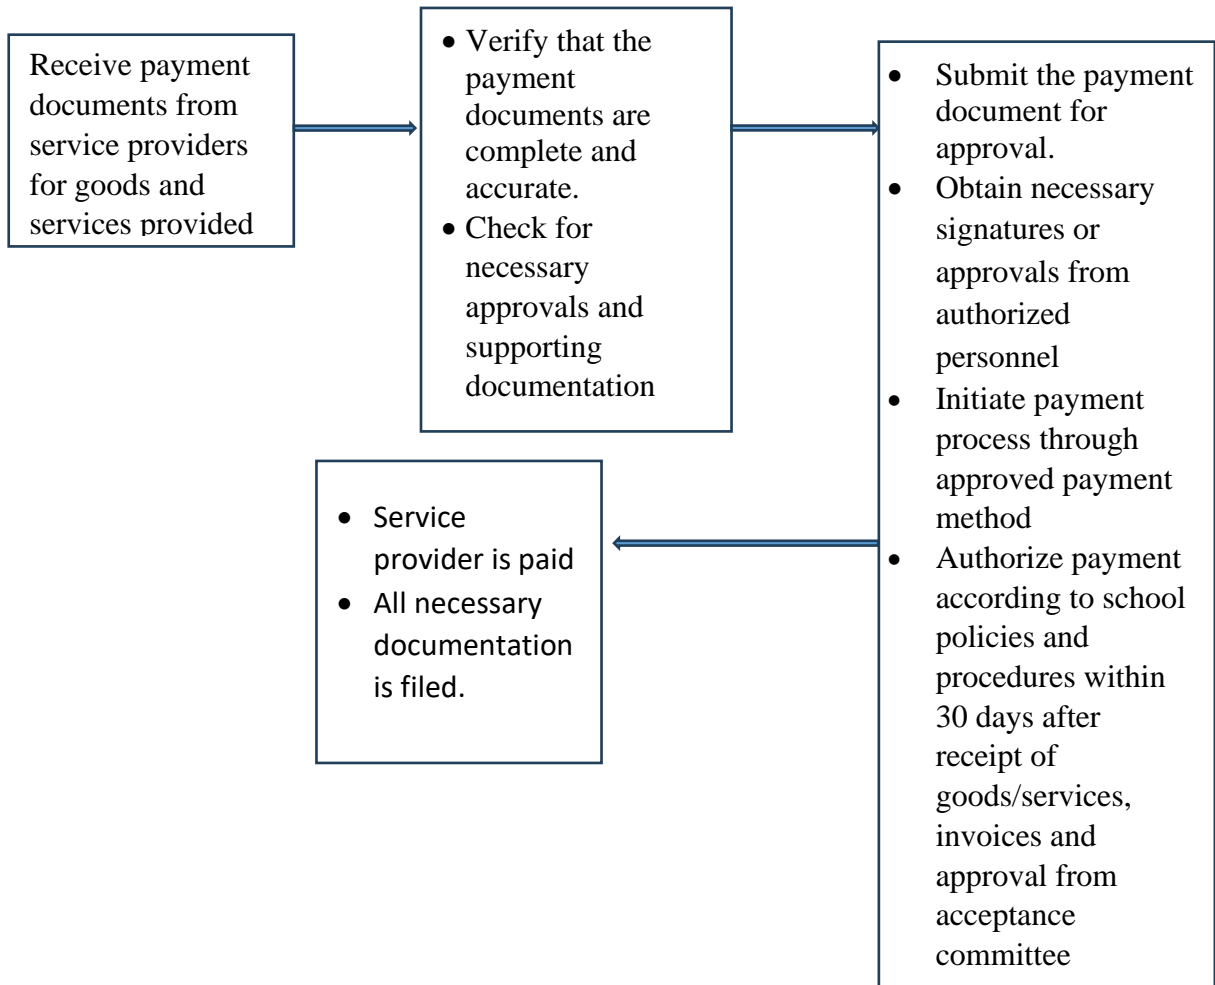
Receive payment documents from service providers for goods and services provided

- Verify that the payment documents are complete and accurate.
- Check for necessary approvals and supporting documentation

- Submit the payment document for approval.
- Obtain necessary signatures or approvals from authorized personnel
- Initiate payment process through approved payment method
- Authorize payment according to school policies and procedures within 30 days after receipt of goods/services, invoices and approval from acceptance committee

- Service provider is paid
- All necessary documentation is filed.